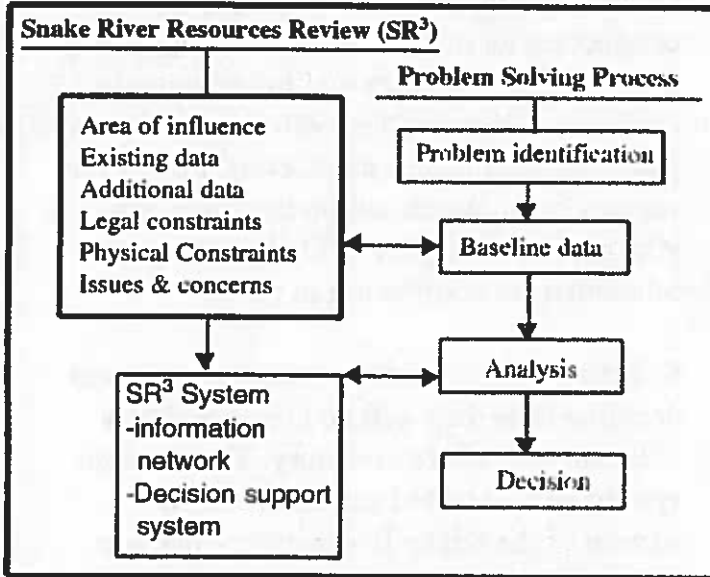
Snake River Resources Review (SR$^3$)

Problem Solving Process

Area of influence
Existing data
Additional data
Legal constraints
Physical Constraints
Issues & concerns

Problem identification

Baseline data

Analysis

Decision

SR$^3$ System
-information network
-Decision support system